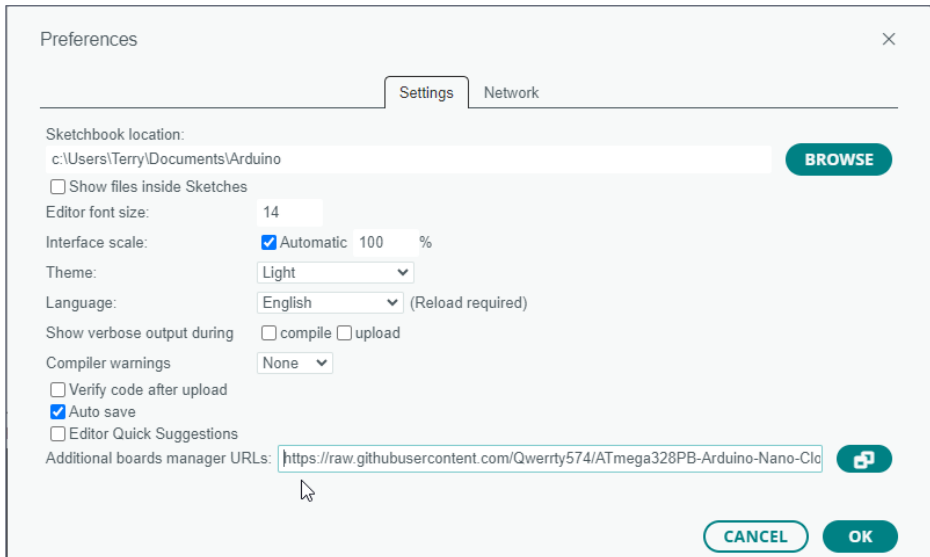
Preferences

×

Settings Network

Sketchbook location:

c:\Users\Terry\Documents\Arduino

BROWSE

Show files inside Sketches

Editor font size: 14

Interface scale: Automatic 100 %

Theme: Light

Language: English (Reload required)

Show verbose output during compile upload

Compiler warnings None

Verify code after upload

Auto save

Editor Quick Suggestions

Additional boards manager URLs: https://raw.githubusercontent.com/Qwerrty574/ATmega328PB-Arduino-Nano-Clo

CANCEL OK